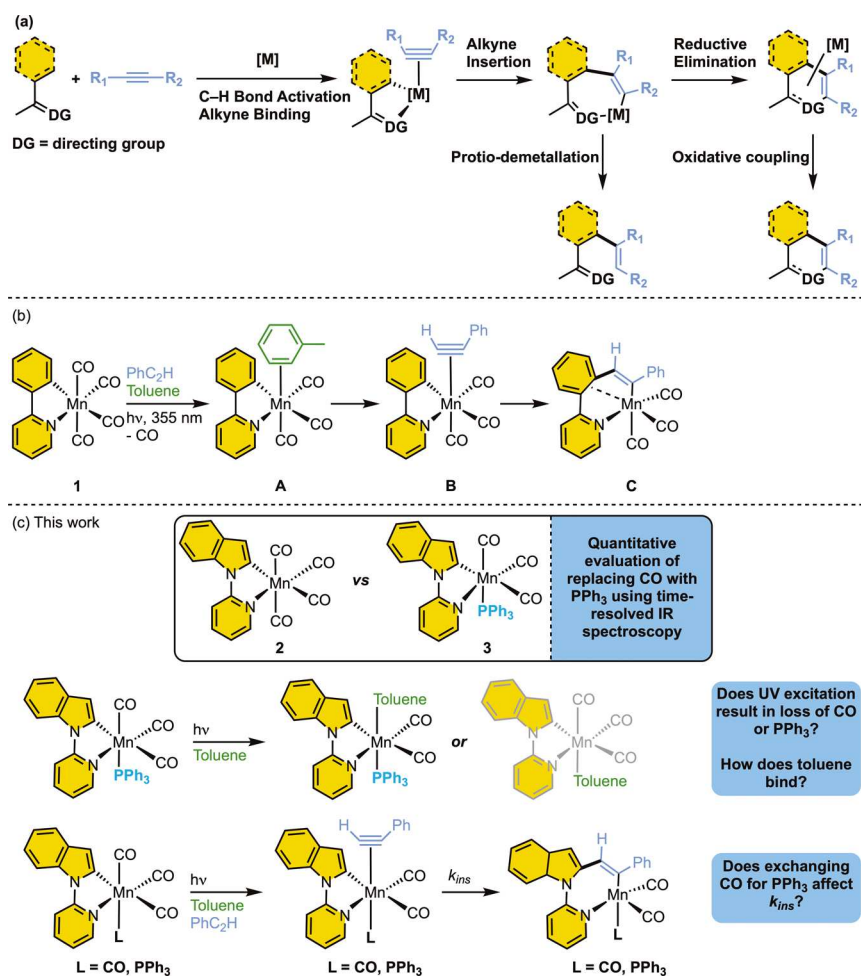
(a)

DG

DG = directing group

+ $R_1$ — $R_2$

[M]

C–H Bond Activation
Alkyne Binding

$R_1$ $R_2$

[M]

DG

Alkyne Insertion

$R_1$

$R_2$

DG-[M]

Reductive Elimination

[M]

$R_1$

DG $R_2$

Protio-demetallation

Oxidative coupling

$R_1$

DG $R_2$

$R_1$

DG $R_2$

(b)

CO
CO
Mn
CO
N CO
CO

$PhC_2H$
Toluene
hν, 355 nm
- CO

Mn
CO
N CO
CO

H Ph

Mn
CO
N CO
CO

H Ph

Mn
CO
N CO
CO

1

A

B

C

(c) This work

CO
CO
N Mn
N CO
CO

vs

CO
CO
N Mn
N CO
$PPh_3$

2

3

Quantitative evaluation of replacing CO with $PPh_3$ using time-resolved IR spectroscopy

CO
CO
N Mn
N CO
$PPh_3$

hν
Toluene

Toluene
CO
N Mn
N CO
$PPh_3$

or

CO
CO
N Mn
N CO
Toluene

Does UV excitation result in loss of CO or $PPh_3$?

How does toluene bind?

CO
CO
N Mn
N CO
L

hν
Toluene
$PhC_2H$

H Ph
CO
N Mn
N CO
L

$k_{ins}$

H Ph
CO
N Mn
N CO
L

Does exchanging CO for $PPh_3$ affect $k_{ins}$?

L = CO, $PPh_3$

L = CO, $PPh_3$

L = CO, $PPh_3$